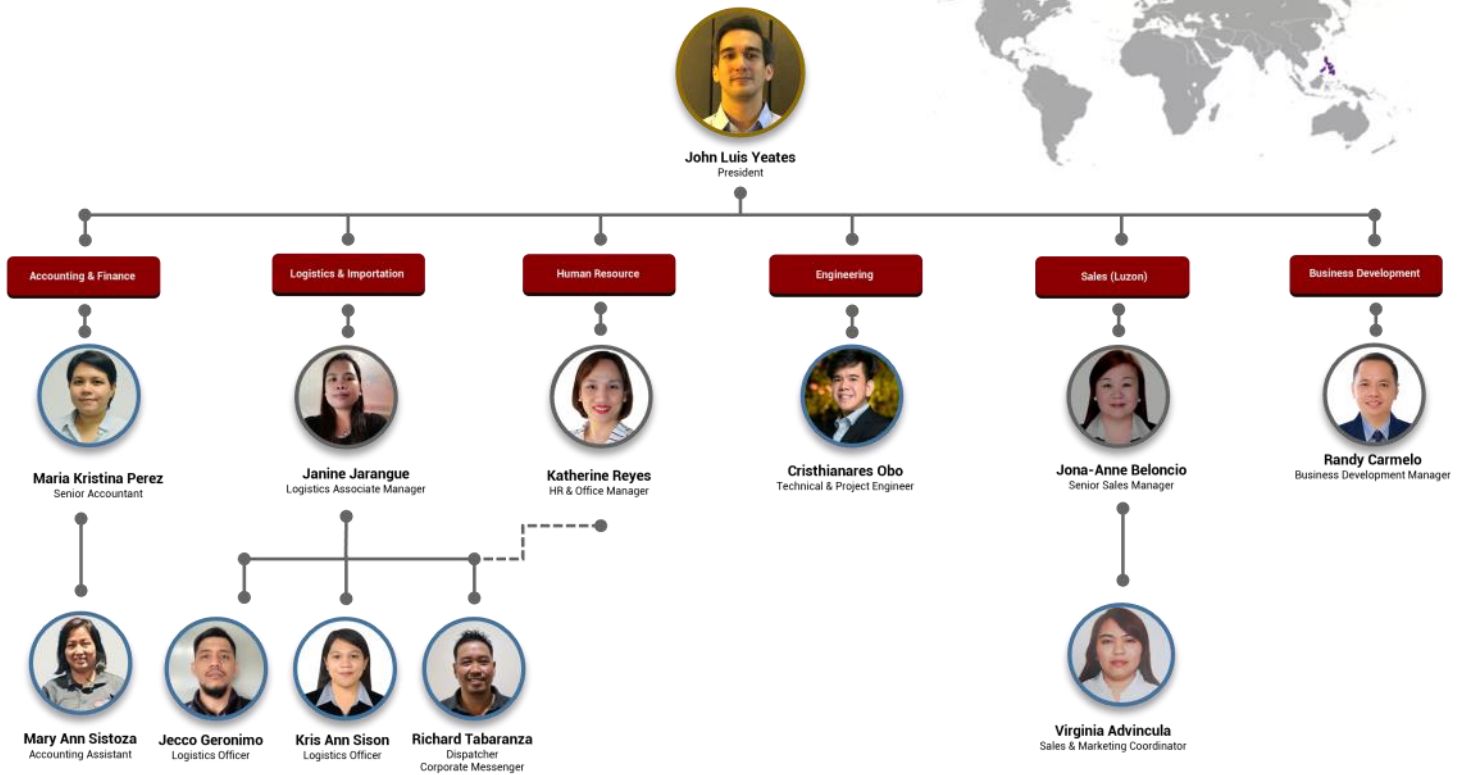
John Luis Yeates
President

Accounting & Finance

Logistics & Importation

Human Resource

Engineering

Sales (Luzon)

Business Development

Maria Kristina Perez
Senior Accountant

Janine Jarangue
Logistics Associate Manager

Katherine Reyes
HR & Office Manager

Cristhianares Obo
Technical & Project Engineer

Jona-Anne Beloncio
Senior Sales Manager

Randy Carmelo
Business Development Manager

Mary Ann Sistoza
Accounting Assistant

Jecco Geronimo
Logistics Officer

Kris Ann Sison
Logistics Officer

Richard Tabaranza
Dispatcher
Corporate Messenger

Virginia Advincula
Sales & Marketing Coordinator